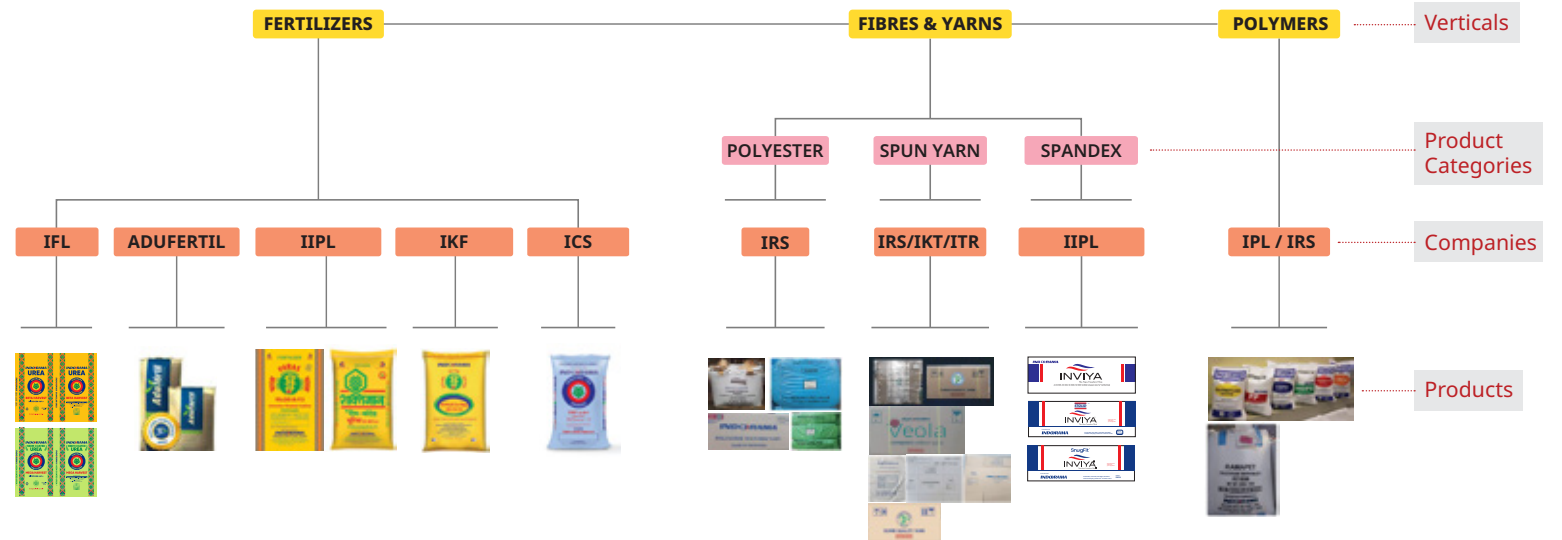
FERTILIZERS
FIBRES & YARNS
POLYMERS
Verticals

POLYESTER
SPUN YARN
SPANDEX
Product Categories

IFL
ADUFERTIL
IIPL
IKF
ICS
IRS
IRS/IKT/ITR
IIPL
IPL / IRS
Companies

UREA
UREA
UREA
UREA
INDORAMA
Veola
INVIYA
INVIYA
INVIYA
INDORAMA
INDORAMA
Products